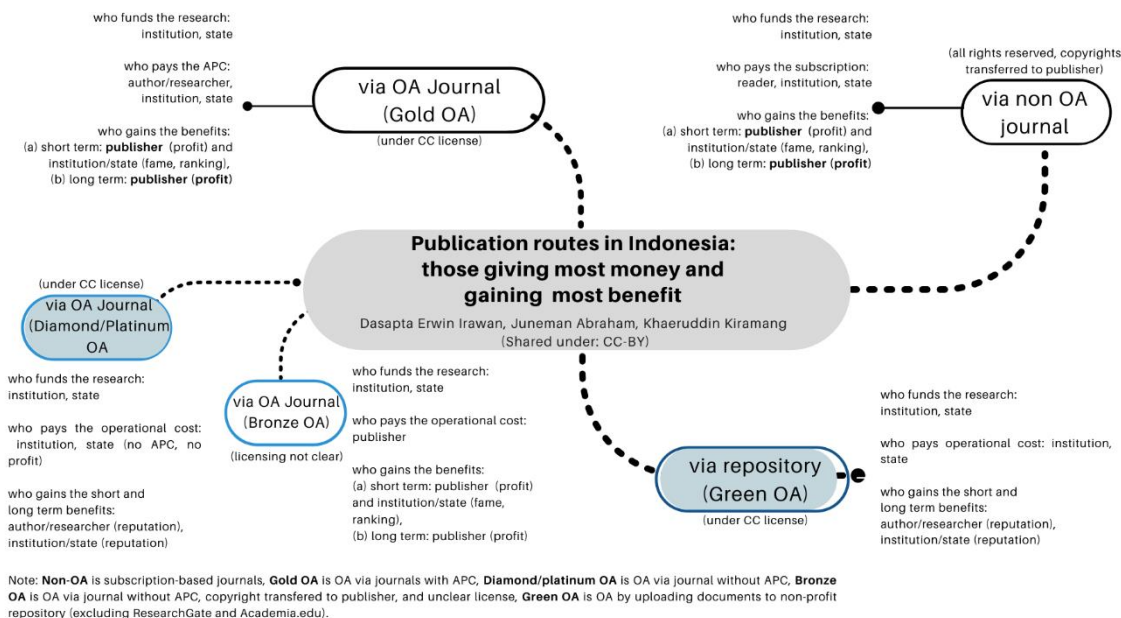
who funds the research:
institution, state

who pays the APC:
author/researcher,
institution, state

who gains the benefits:
(a) short term: **publisher** (profit) and institution/state (fame, ranking),
(b) long term: **publisher** (**profit**)

via OA Journal
(Gold OA)
(under CC license)

who funds the research:
institution, state

who pays the subscription:
reader, institution, state

who gains the benefits:
(a) short term: **publisher** (profit) and institution/state (fame, ranking),
(b) long term: **publisher** (**profit**)

(all rights reserved, copyrights transferred to publisher)
via non OA journal

**Publication routes in Indonesia: those giving most money and gaining most benefit**
Dasapta Erwin Irawan, Juneman Abraham, Khaeruddin Kiramang
(Shared under: CC-BY)

(under CC license)
via OA Journal
(Diamond/Platinum OA)

who funds the research:
institution, state

who pays the operational cost:
institution, state (no APC, no profit)

who gains the short and long term benefits:
author/researcher (reputation),
institution/state (reputation)

via OA Journal
(Bronze OA)
(licensing not clear)

who funds the research:
institution, state

who pays the operational cost:
publisher

who gains the benefits:
(a) short term: publisher (profit) and institution/state (fame, ranking),
(b) long term: publisher (profit)

via repository
(Green OA)
(under CC license)

who funds the research:
institution, state

who pays operational cost: institution, state

who gains the short and long term benefits:
author/researcher (reputation),
institution/state (reputation)

Note: **Non-OA** is subscription-based journals, **Gold OA** is OA via journals with APC, **Diamond/platinum OA** is OA via journal without APC, **Bronze OA** is OA via journal without APC, copyright transfered to publisher, and unclear license, **Green OA** is OA by uploading documents to non-profit repository (excluding ResearchGate and Academia.edu).